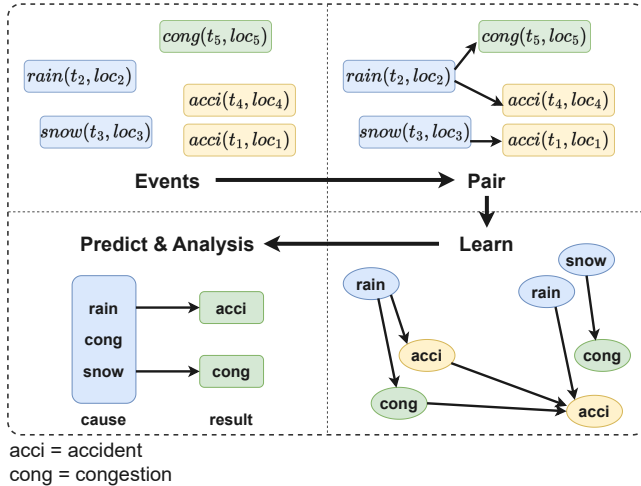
$cong(t_5, loc_5)$

$rain(t_2, loc_2)$

$acci(t_4, loc_4)$

$snow(t_3, loc_3)$

$acci(t_1, loc_1)$

$cong(t_5, loc_5)$

$rain(t_2, loc_2)$

$acci(t_4, loc_4)$

$snow(t_3, loc_3)$

$acci(t_1, loc_1)$

Events

Pair

Predict & Analysis

Learn

rain
cong
snow

acci

cong

cause

result

rain

acci

cong

snow

rain

cong

acci

acci = accident
cong = congestion